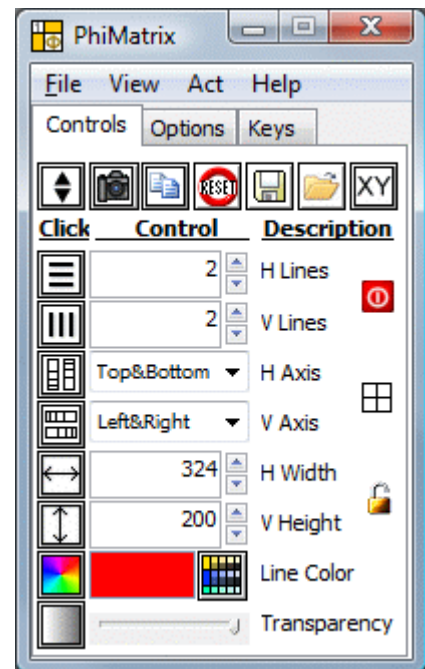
PhiMatrix

File View Act Help

Controls Options Keys

RESET XY

| Click | Control | Description |
|---|---|---|
| | 2 | H Lines |
| | 2 | V Lines |
| | Top&Bottom | H Axis |
| | Left&Right | V Axis |
| | 324 | H Width |
| | 200 | V Height |
| | | Line Color |
| | | Transparency |